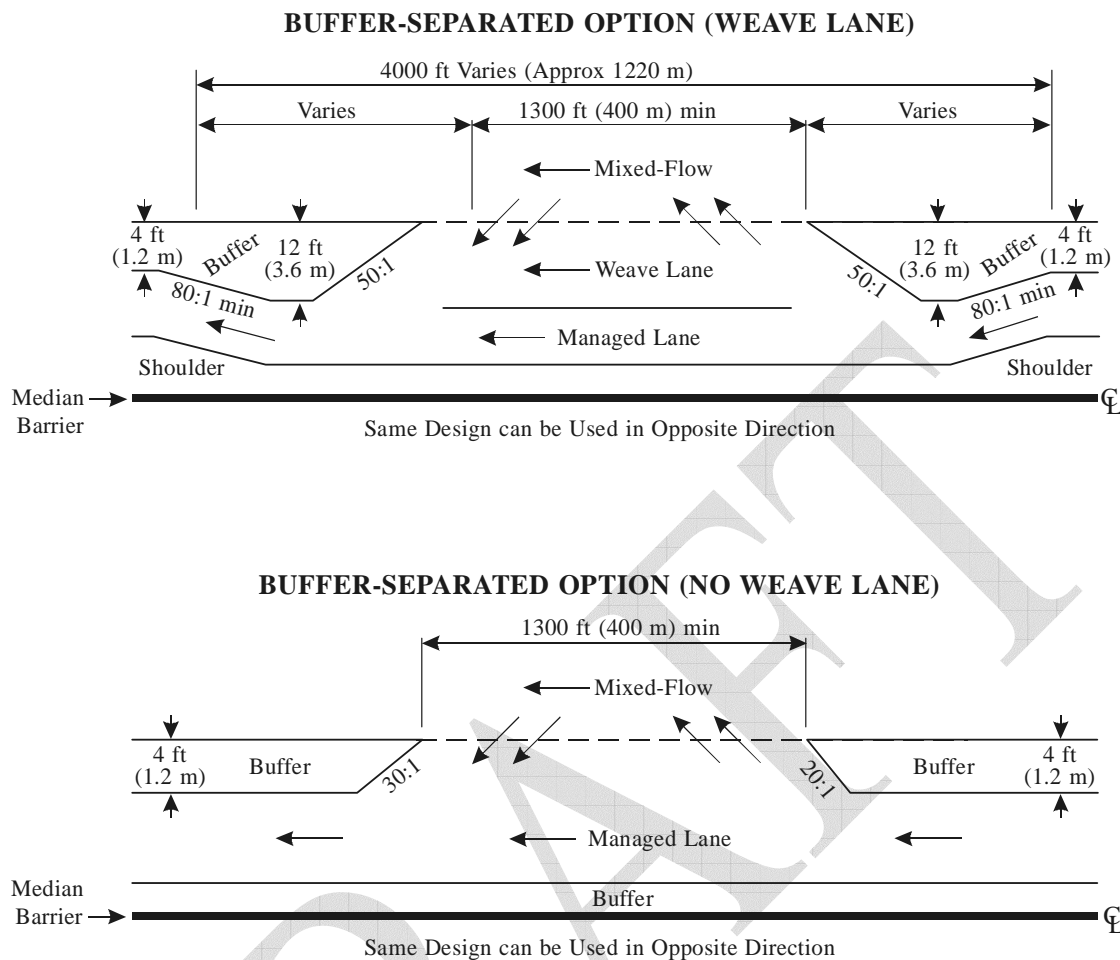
BUFFER-SEPARATED OPTION (WEAVE LANE)

4000 ft Varies (Approx 1220 m)

Varies

1300 ft (400 m) min

Varies

Mixed-Flow

4 ft (1.2 m)

Buffer

12 ft (3.6 m)

50:1

80:1 min

Weave Lane

50:1

12 ft (3.6 m)

Buffer

4 ft (1.2 m)

80:1 min

Managed Lane

Shoulder

Shoulder

Median Barrier

℄

Same Design can be Used in Opposite Direction

BUFFER-SEPARATED OPTION (NO WEAVE LANE)

1300 ft (400 m) min

Mixed-Flow

4 ft (1.2 m)

Buffer

30:1

20:1

Buffer

4 ft (1.2 m)

Managed Lane

Median Barrier

Buffer

℄

Same Design can be Used in Opposite Direction

DRAFT